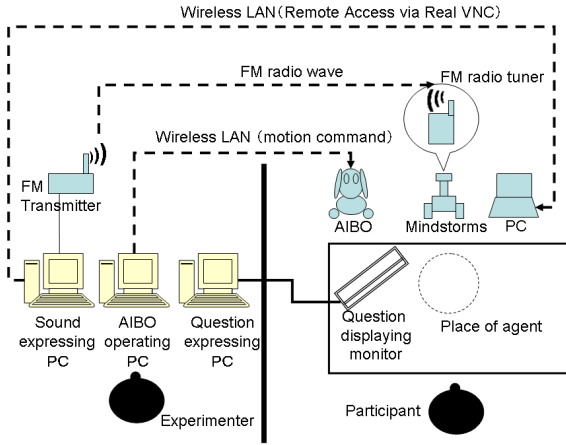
Wireless LAN（Remote Access via Real VNC）

FM radio wave

FM radio tuner

Wireless LAN（motion command）

FM Transmitter

AIBO

Mindstorms

PC

Sound expressing PC

AIBO operating PC

Question expressing PC

Question displaying monitor

Place of agent

Experimenter

Participant